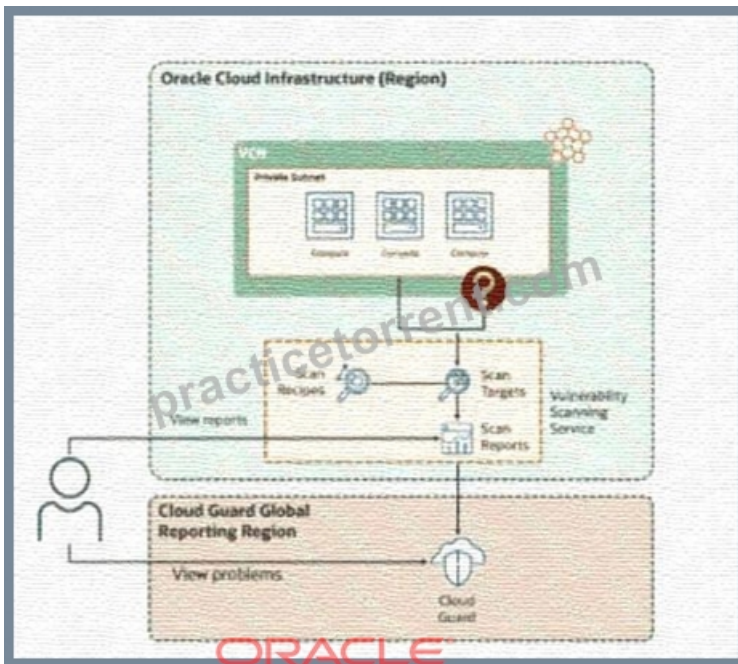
Oracle Cloud Infrastructure (Region)

VCN

Private Subnet

Compute

Compute

Compute

?

practicetorrent.com

Scan Recipes

Scan Targets

Vulnerability Scanning Service

View reports

Scan Reports

Cloud Guard Global Reporting Region

View problems

Cloud Guard

ORACLE